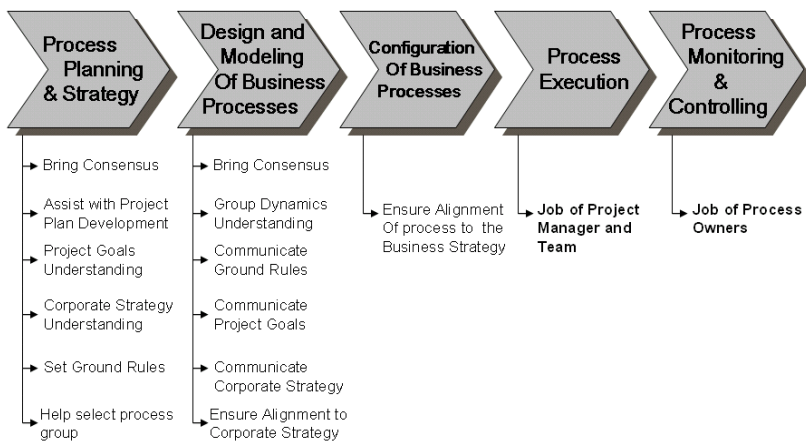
Process Planning & Strategy

Bring Consensus

Assist with Project Plan Development

Project Goals Understanding

Corporate Strategy Understanding

Set Ground Rules

Help select process group

Design and Modeling Of Business Processes

Bring Consensus

Group Dynamics Understanding

Communicate Ground Rules

Communicate Project Goals

Communicate Corporate Strategy

Ensure Alignment to Corporate Strategy

Configuration Of Business Processes

Ensure Alignment Of process to the Business Strategy

Process Execution

Job of Project Manager and Team

Process Monitoring & Controlling

Job of Process Owners